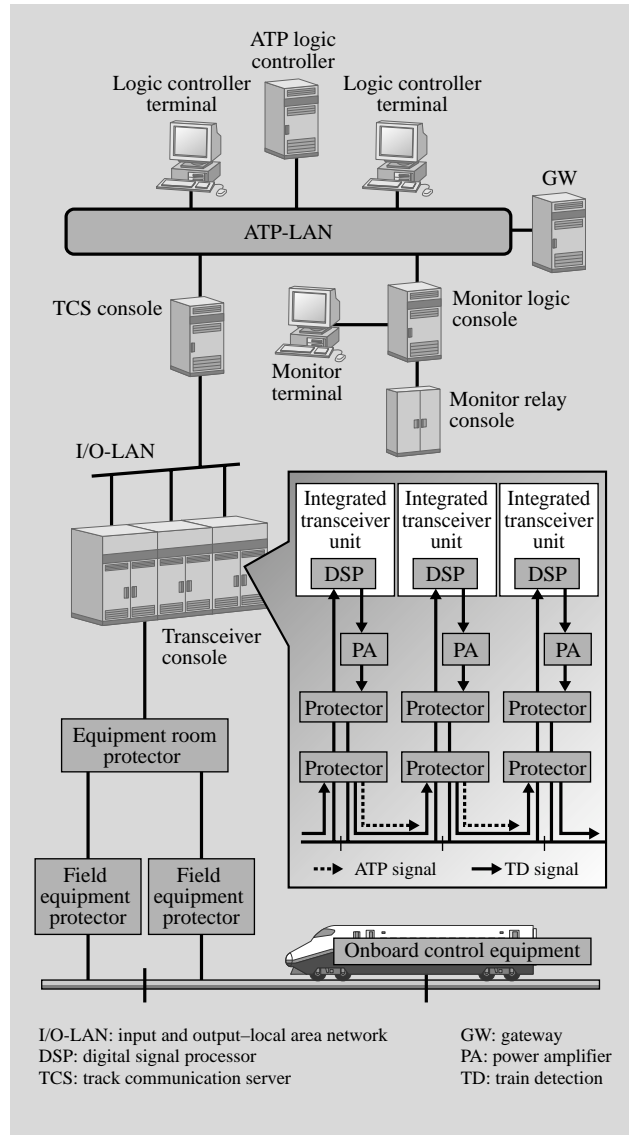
ATP logic controller

Logic controller terminal

Logic controller terminal

GW

ATP-LAN

TCS console

Monitor logic console

Monitor terminal

Monitor relay console

I/O-LAN

Integrated transceiver unit

Integrated transceiver unit

Integrated transceiver unit

DSP

DSP

DSP

PA

PA

PA

Protector

Protector

Protector

Protector

Protector

Protector

Transceiver console

Equipment room protector

ATP signal

TD signal

Field equipment protector

Field equipment protector

Onboard control equipment

I/O-LAN: input and output–local area network
DSP: digital signal processor
TCS: track communication server

GW: gateway
PA: power amplifier
TD: train detection